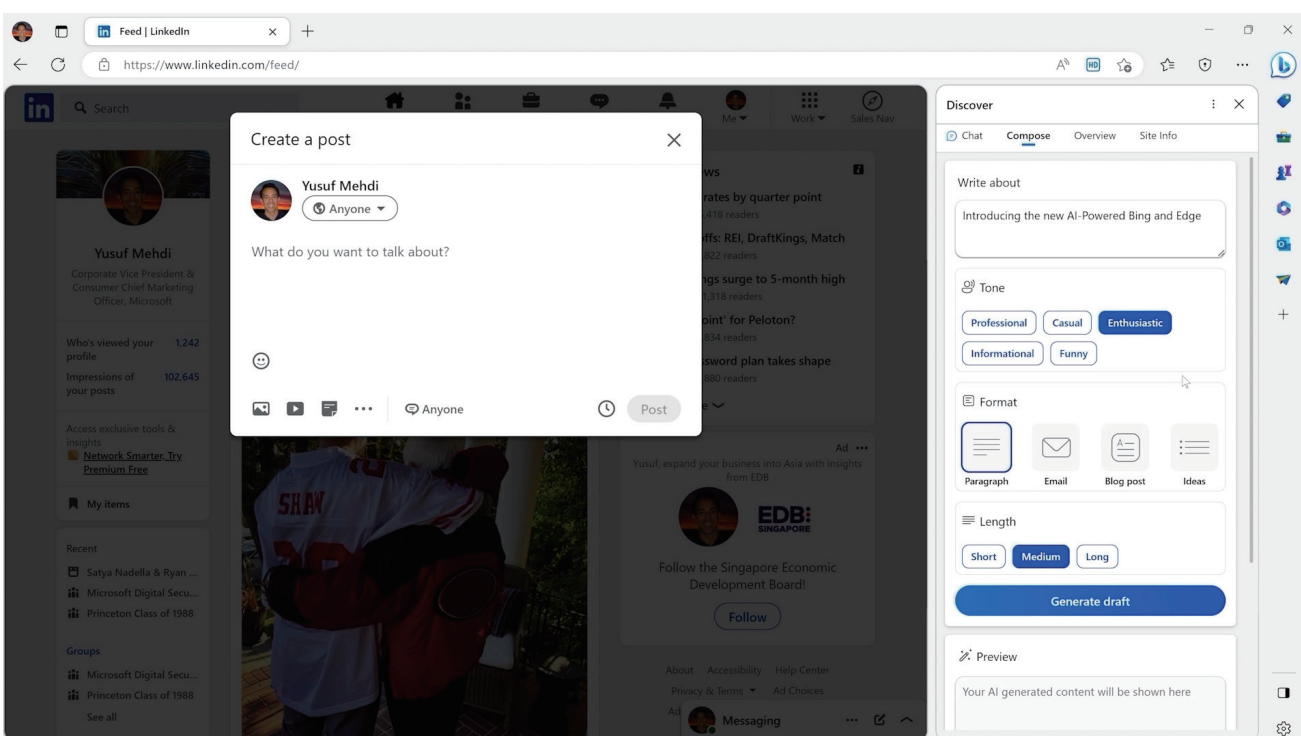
Feed | LinkedIn

https://www.linkedin.com/feed/

Search

Me ▾ Work ▾ Sales Nav

Yusuf Mehdi
Corporate Vice President & Consumer Chief Marketing Officer, Microsoft

Who's viewed your profile 1,242
Impressions of your posts 102,645

Access exclusive tools & insights
Network Smarter, Try Premium Free

My items

Recent
Satya Nadella & Ryan ...
Microsoft Digital Secu...
Princeton Class of 1988

Groups
Microsoft Digital Secu...
Princeton Class of 1988
See all

Create a post

Yusuf Mehdi
Anyone ▾

What do you want to talk about?

Anyone
Post

ws
rates by quarter point
418 readers
offs: REI, DraftKings, Match
822 readers
ngs surge to 5-month high
1,318 readers
oint' for Peloton?
834 readers
ssword plan takes shape
880 readers

Ad ···
Yusuf, expand your business into Asia with insights from EDB
EDB SINGAPORE
Follow the Singapore Economic Development Board!
Follow

About Accessibility Help Center
Privacy & Terms ▾ Ad Choices
Ad
Messaging

Discover
Chat Compose Overview Site Info

Write about
Introducing the new AI-Powered Bing and Edge

Tone
Professional Casual Enthusiastic
Informational Funny

Format
Paragraph Email Blog post Ideas

Length
Short Medium Long

Generate draft

Preview
Your AI generated content will be shown here